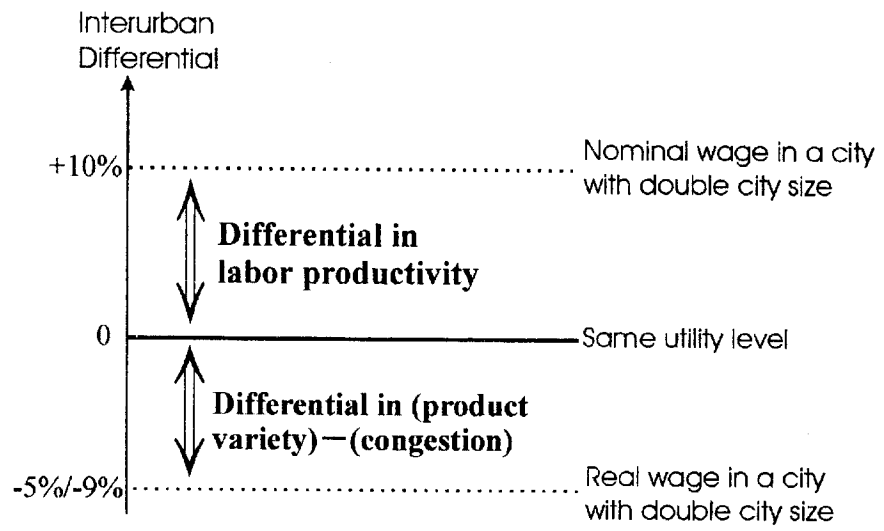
Interurban Differential

+10%

Nominal wage in a city with double city size

Differential in labor productivity

0

Same utility level

Differential in (product variety)－(congestion)

-5%/-9%

Real wage in a city with double city size